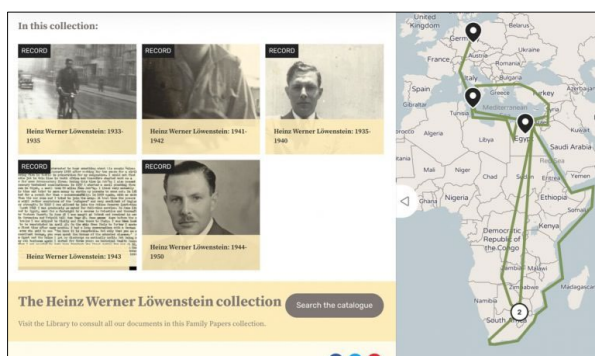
In this collection:

RECORD

Heinz Werner Löwenstein: 1933-1935

RECORD

Heinz Werner Löwenstein: 1941-1942

RECORD

Heinz Werner Löwenstein: 1935-1940

RECORD

Heinz Werner Löwenstein: 1943

RECORD

Heinz Werner Löwenstein: 1944-1950

The Heinz Werner Löwenstein collection

Search the catalogue

Visit the Library to consult all our documents in this Family Papers collection.

United Kingdom
Belarus
Germany
Ukraine
France
Austria
Romania
Italy
Bulgaria
Spain
Greece
Turkey
Azerbaijan
Gibraltar
Tunisia
Mediterranean
Iraq
Morocco
Algeria
Libya
Egypt
Kuwait
Saudi Arabia
Mauritania
Mali
Niger
Chad
Sudan
Eritrea
Yemen
Red Sea
Ghana
Nigeria
Ethiopia
Somalia
Kenya
Democratic Republic of the Congo
Zambia
Malawi
Namibia
Madagascar
South Africa
2